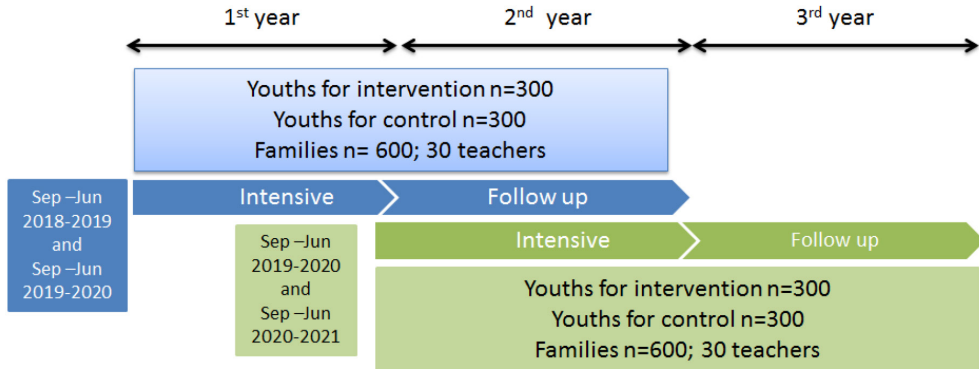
1$^{st}$ year

2$^{nd}$ year

3$^{rd}$ year

Youths for intervention n=300
Youths for control n=300
Families n= 600; 30 teachers

Sep –Jun 2018-2019 and Sep –Jun 2019-2020

Intensive

Follow up

Sep –Jun 2019-2020 and Sep –Jun 2020-2021

Intensive

Follow up

Youths for intervention n=300
Youths for control n=300
Families n=600; 30 teachers